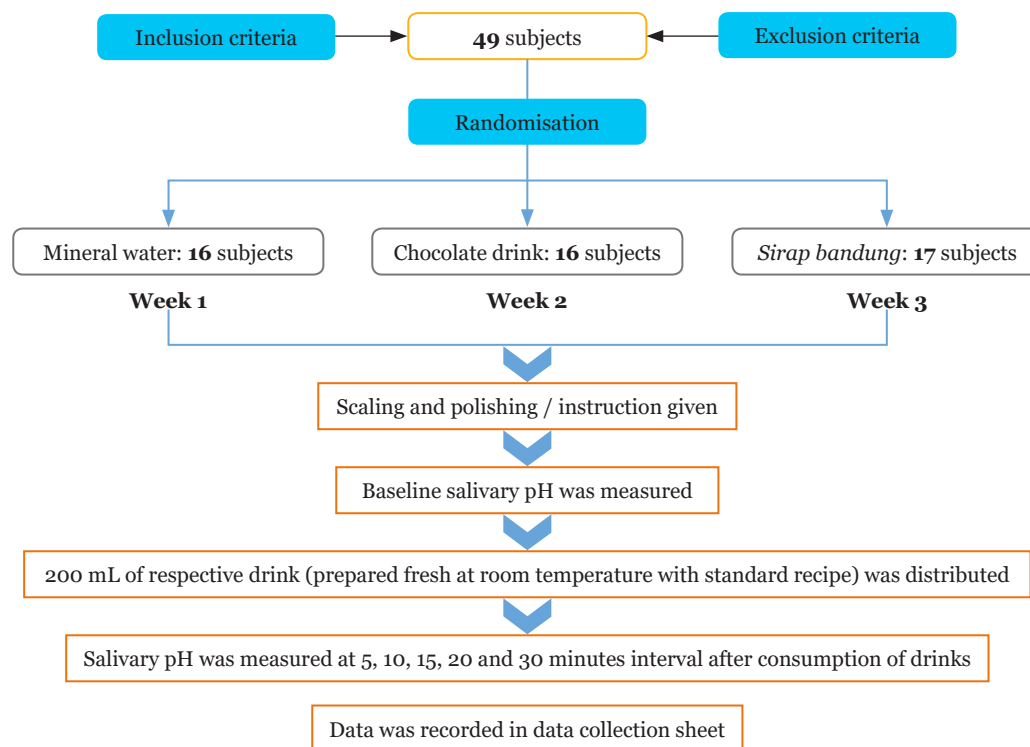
Inclusion criteria

49 subjects

Exclusion criteria

Randomisation

Mineral water: 16 subjects

Week 1

Chocolate drink: 16 subjects

Week 2

Sirap bandung: 17 subjects

Week 3

Scaling and polishing / instruction given

Baseline salivary pH was measured

200 mL of respective drink (prepared fresh at room temperature with standard recipe) was distributed

Salivary pH was measured at 5, 10, 15, 20 and 30 minutes interval after consumption of drinks

Data was recorded in data collection sheet